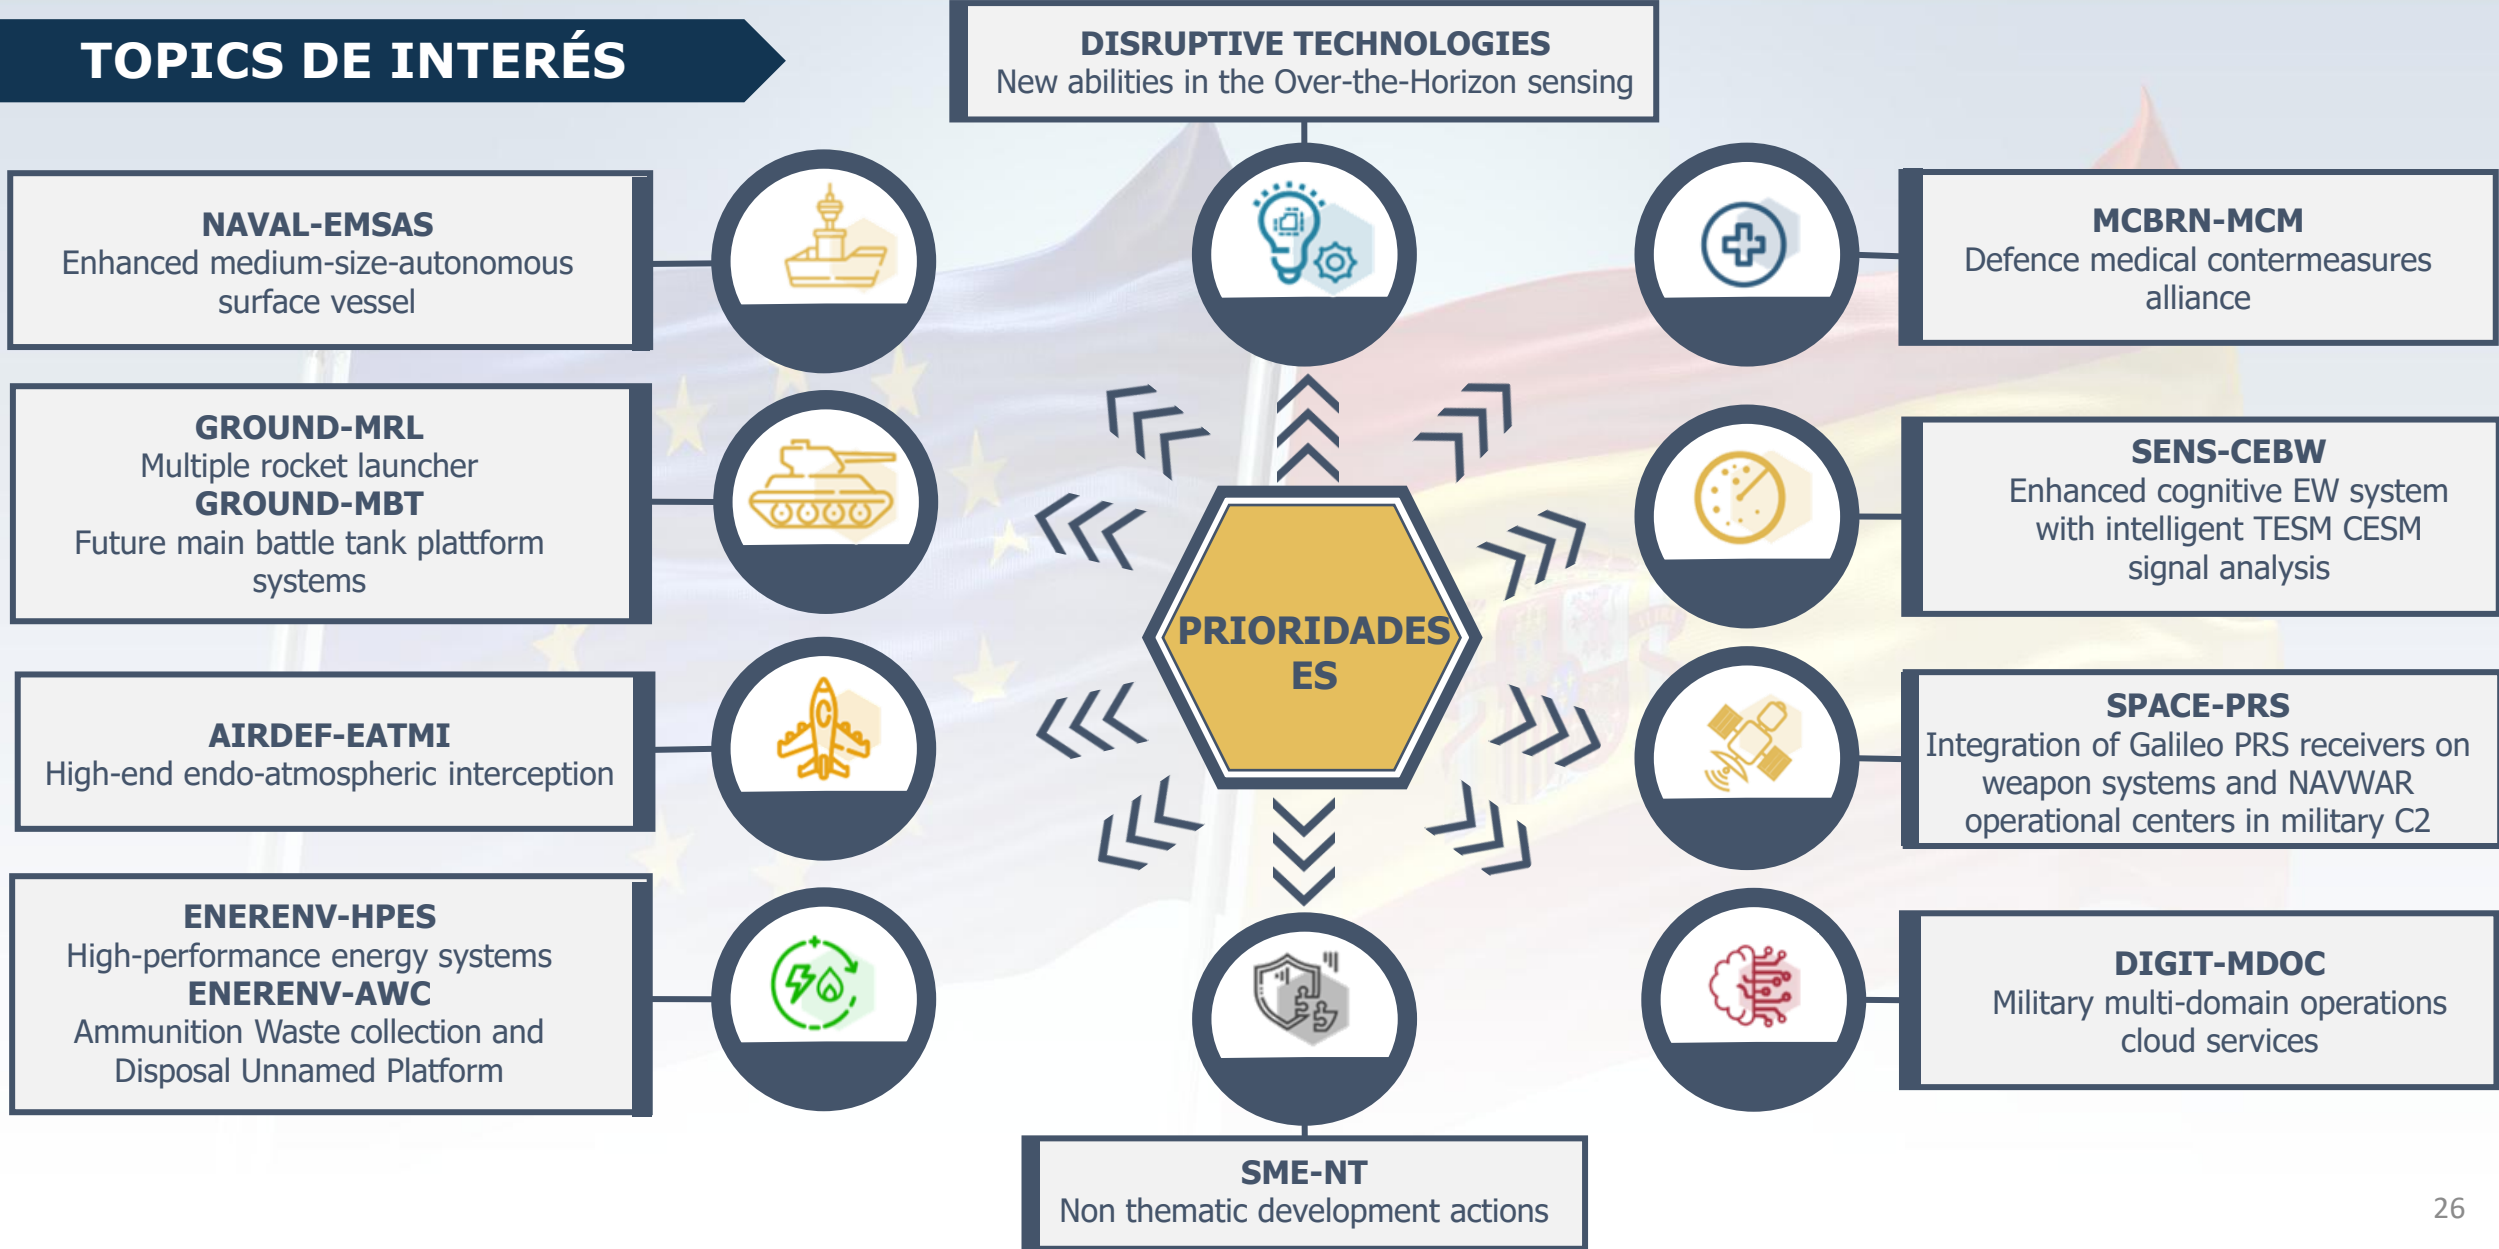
TOPICS DE INTERÉS

DISRUPTIVE TECHNOLOGIES
New abilities in the Over-the-Horizon sensing

NAVAL-EMSAS
Enhanced medium-size-autonomous surface vessel

MCBRN-MCM
Defence medical contermeasures alliance

GROUND-MRL
Multiple rocket launcher
GROUND-MBT
Future main battle tank plattform systems

SENS-CEBW
Enhanced cognitive EW system with intelligent TESM CESM signal analysis

PRIORIDADES ES

AIRDEF-EATMI
High-end endo-atmospheric interception

SPACE-PRS
Integration of Galileo PRS receivers on weapon systems and NAVWAR operational centers in military C2

ENERENV-HPES
High-performance energy systems
ENERENV-AWC
Ammunition Waste collection and Disposal Unnamed Platform

DIGIT-MDOC
Military multi-domain operations cloud services

SME-NT
Non thematic development actions

26